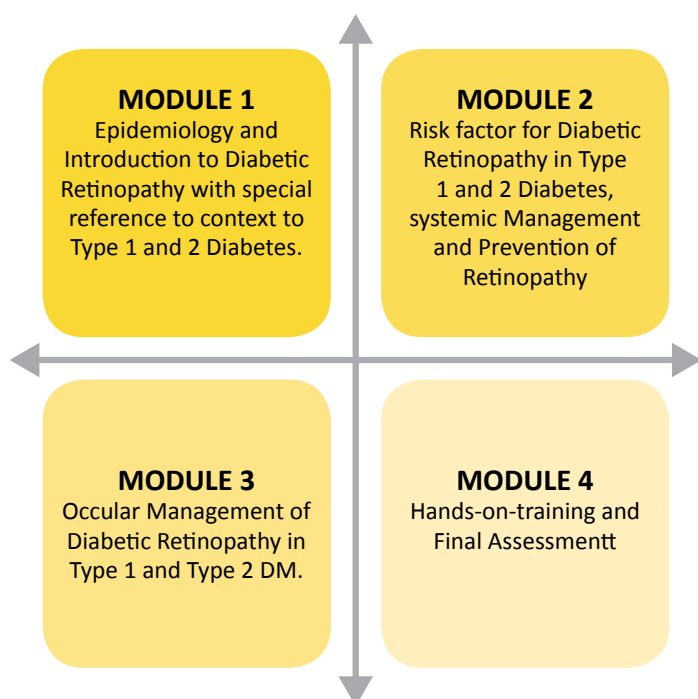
MODULE 1
Epidemiology and Introduction to Diabetic Retinopathy with special reference to context to Type 1 and 2 Diabetes.

MODULE 2
Risk factor for Diabetic Retinopathy in Type 1 and 2 Diabetes, systemic Management and Prevention of Retinopathy

MODULE 3
Occular Management of Diabetic Retinopathy in Type 1 and Type 2 DM.

MODULE 4
Hands-on-training and Final Assessmentt